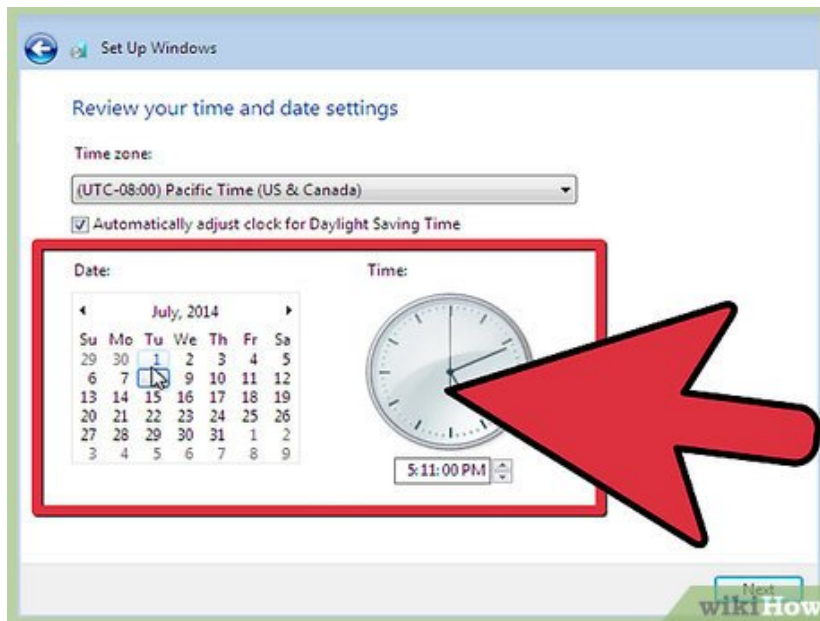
Set Up Windows

Review your time and date settings

Time zone:

(UTC-08:00) Pacific Time (US & Canada)

Automatically adjust clock for Daylight Saving Time

Date:

July, 2014

| Su | Mo | Tu | We | Th | Fr | Sa |
|---|---|---|---|---|---|---|
| 29 | 30 | 1 | 2 | 3 | 4 | 5 |
| 6 | 7 | 8 | 9 | 10 | 11 | 12 |
| 13 | 14 | 15 | 16 | 17 | 18 | 19 |
| 20 | 21 | 22 | 23 | 24 | 25 | 26 |
| 27 | 28 | 29 | 30 | 31 | 1 | 2 |
| 3 | 4 | 5 | 6 | 7 | 8 | 9 |

Time:

5:11:00 PM

Next

wikiHow